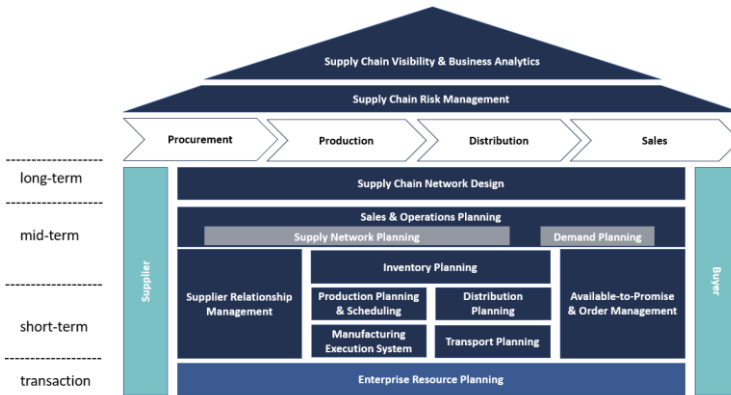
Supply Chain Visibility & Business Analytics

Supply Chain Risk Management

Procurement

Production

Distribution

Sales

long-term

mid-term

short-term

transaction

Supplier

Buyer

Supply Chain Network Design

Sales & Operations Planning

Supply Network Planning

Demand Planning

Supplier Relationship Management

Inventory Planning

Production Planning & Scheduling

Distribution Planning

Manufacturing Execution System

Transport Planning

Available-to-Promise & Order Management

Enterprise Resource Planning